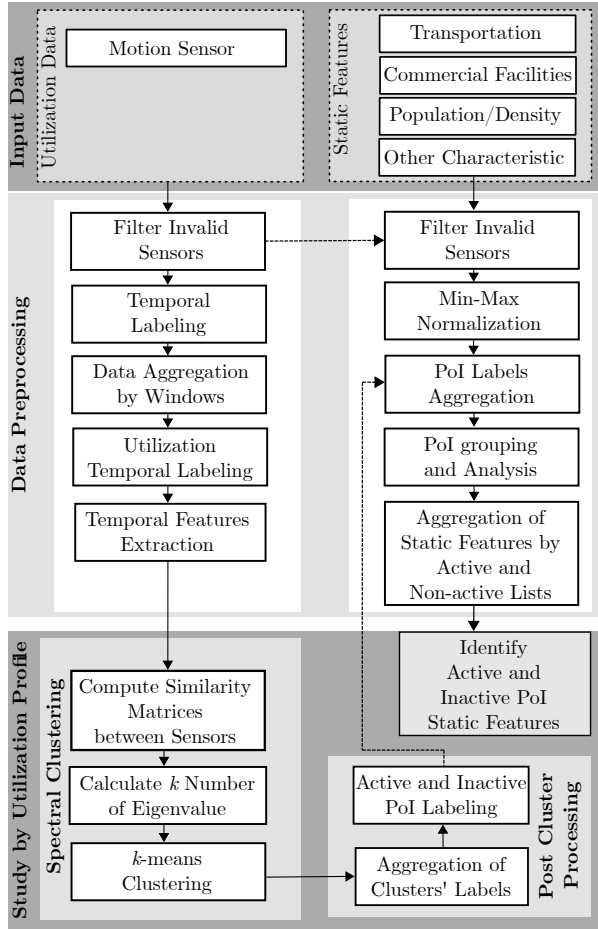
Input Data

Utilization Data

Motion Sensor

Static Features

Transportation

Commercial Facilities

Population/Density

Other Characteristic

Data Preprocessing

Filter Invalid Sensors

Temporal Labeling

Data Aggregation by Windows

Utilization Temporal Labeling

Temporal Features Extraction

Filter Invalid Sensors

Min-Max Normalization

PoI Labels Aggregation

PoI grouping and Analysis

Aggregation of Static Features by Active and Non-active Lists

Study by Utilization Profile

Spectral Clustering

Compute Similarity Matrices between Sensors

Calculate $k$ Number of Eigenvalue

$k$-means Clustering

Identify Active and Inactive PoI Static Features

Post Cluster Processing

Active and Inactive PoI Labeling

Aggregation of Clusters' Labels